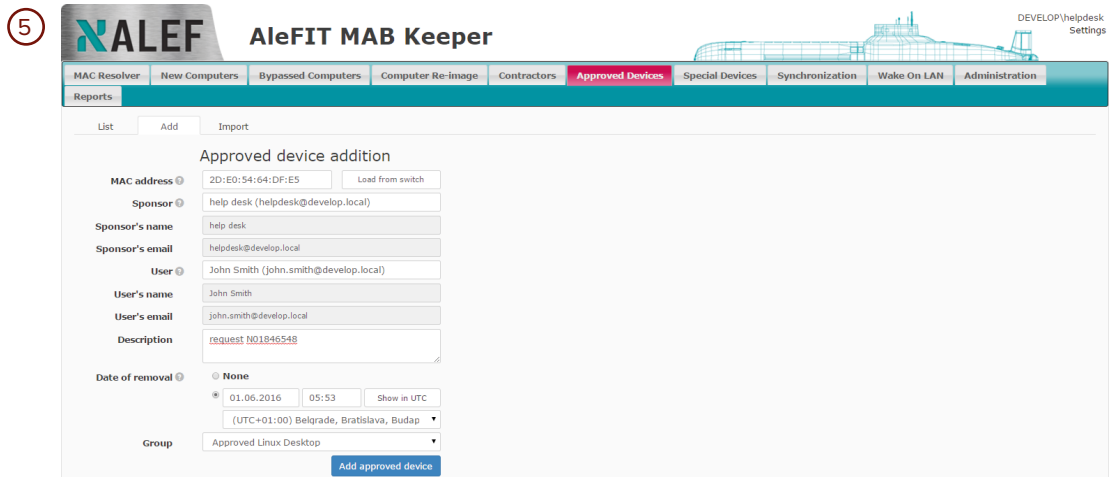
5

ALEF

AleFIT MAB Keeper

DEVELOP\helpdesk
Settings

MAC Resolver | New Computers | Bypassed Computers | Computer Re-image | Contractors | Approved Devices | Special Devices | Synchronization | Wake On LAN | Administration
Reports

List | Add | Import

Approved device addition

MAC address 2D:E0:54:64:DF:E5 Load from switch

Sponsor help desk (helpdesk@develop.local)

Sponsor's name help desk

Sponsor's email helpdesk@develop.local

User John Smith (john.smith@develop.local)

User's name John Smith

User's email john.smith@develop.local

Description request N01846548

Date of removal None

01.06.2016 05:53 Show in UTC

(UTC+01:00) Belgrade, Bratislava, Budap

Group Approved Linux Desktop

Add approved device